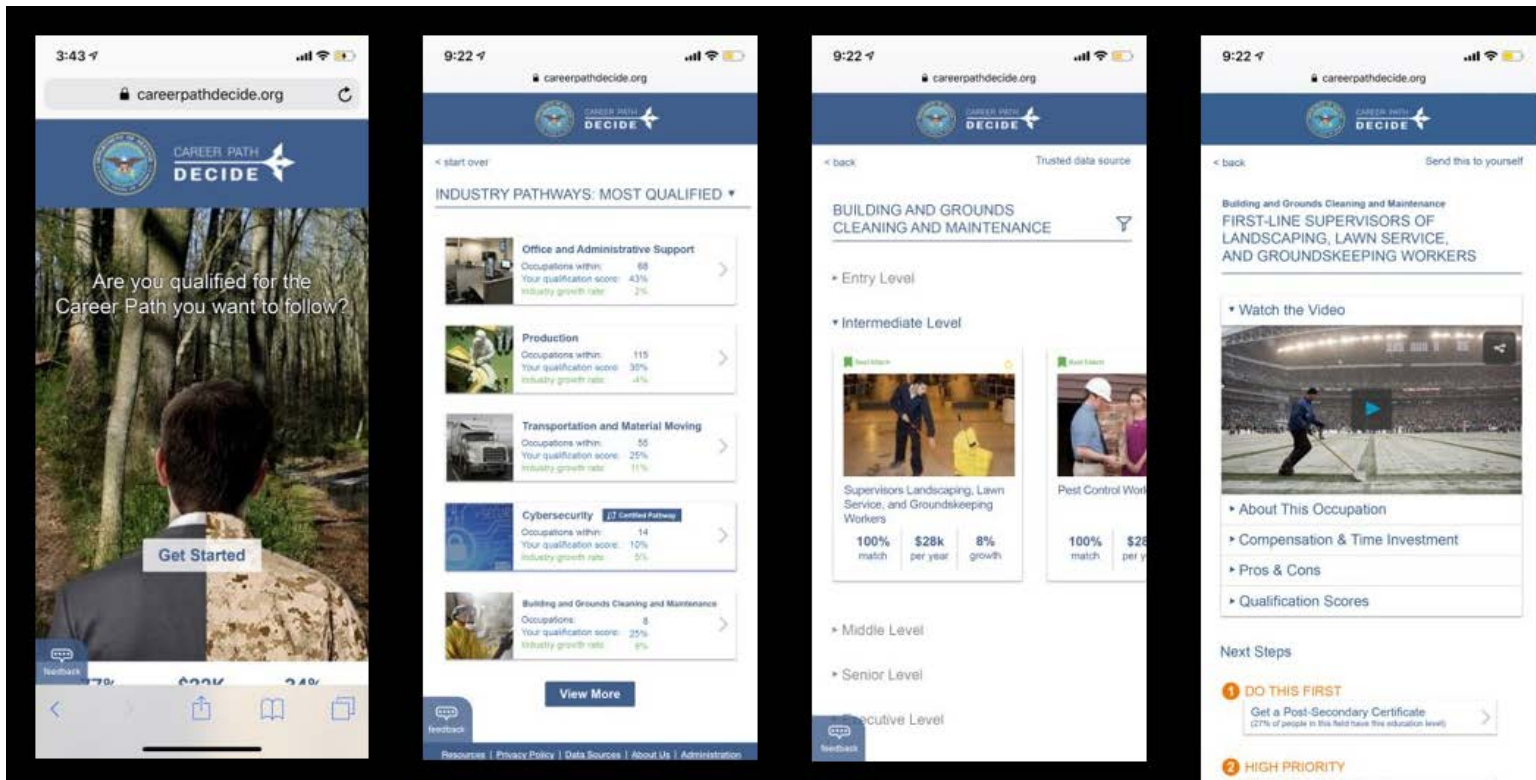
3:43

careerpathdecide.org

CAREER PATH
DECIDE

Are you qualified for the Career Path you want to follow?

Get Started

Feedback

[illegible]7% $22K 24%

9:22

careerpathdecide.org

CAREER PATH
DECIDE

< start over

INDUSTRY PATHWAYS: MOST QUALIFIED ▾

Office and Administrative Support
Occupations within: 68
Your qualification score: 43%
Industry growth rate: 2%

Production
Occupations within: 115
Your qualification score: 30%
Industry growth rate: -4%

Transportation and Material Moving
Occupations within: 55
Your qualification score: 25%
Industry growth rate: 11%

Cybersecurity Certified Pathway
Occupations within: 14
Your qualification score: 10%
Industry growth rate: 5%

Building and Grounds Cleaning and Maintenance
Occupations: 8
Your qualification score: 25%
Industry growth rate: 8%

View More

feedback

Resources | Privacy Policy | Data Sources | About Us | Administration

9:22

careerpathdecide.org

CAREER PATH
DECIDE

< back

Trusted data source

BUILDING AND GROUNDS CLEANING AND MAINTENANCE

▸ Entry Level

▾ Intermediate Level

Best Match

Supervisors Landscaping, Lawn Service, and Groundskeeping Workers

100% match
$28k per year
8% growth

Best Match

Pest Control Work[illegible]

100% match
$28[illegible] per y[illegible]

▸ Middle Level

▸ Senior Level

▸ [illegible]cutive Level

feedback

9:22

careerpathdecide.org

CAREER PATH
DECIDE

< back

Send this to yourself

Building and Grounds Cleaning and Maintenance
FIRST-LINE SUPERVISORS OF LANDSCAPING, LAWN SERVICE, AND GROUNDSKEEPING WORKERS

▾ Watch the Video

▸ About This Occupation

▸ Compensation & Time Investment

▸ Pros & Cons

▸ Qualification Scores

Next Steps

1 DO THIS FIRST
Get a Post-Secondary Certificate
(27% of people in this field have this education level)

2 HIGH PRIORITY